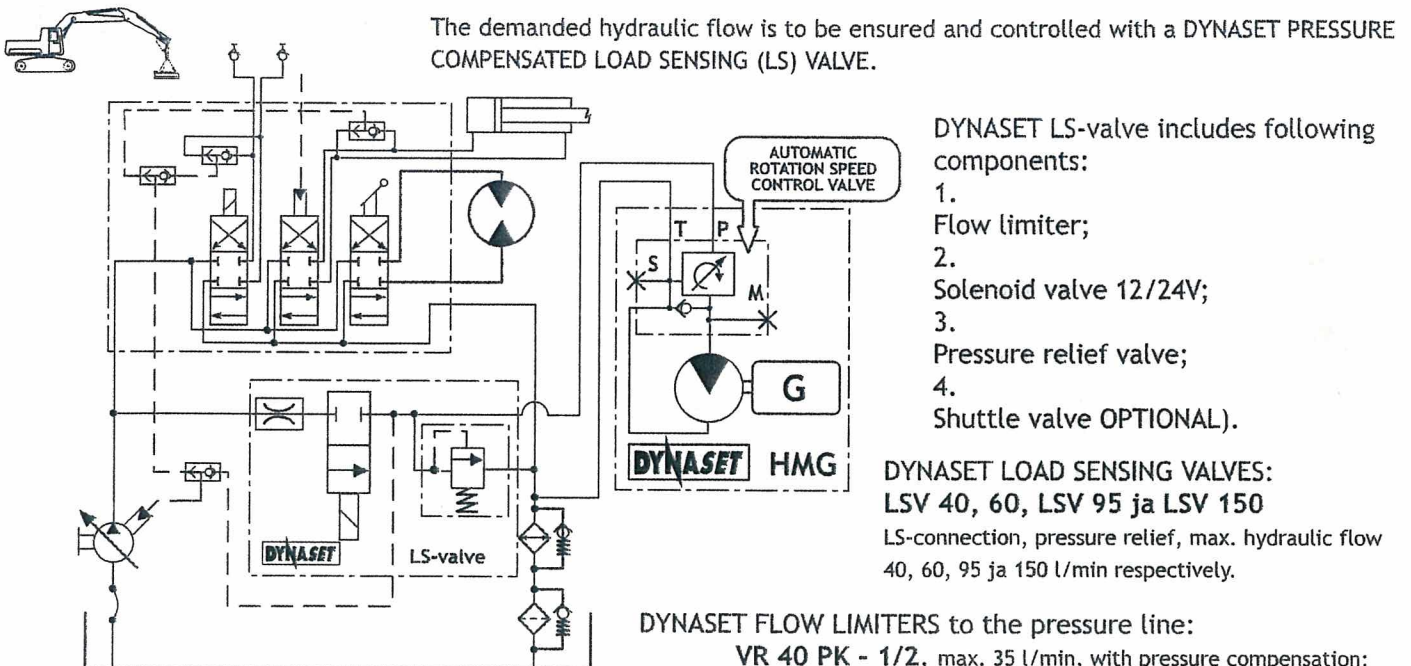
The demanded hydraulic flow is to be ensured and controlled with a DYNASET PRESSURE COMPENSATED LOAD SENSING (LS) VALVE.

AUTOMATIC ROTATION SPEED CONTROL VALVE

T P S M

G

DYNASET HMG

DYNASET LS-valve

DYNASET LS-valve includes following components:
1.
Flow limiter;
2.
Solenoid valve 12/24V;
3.
Pressure relief valve;
4.
Shuttle valve OPTIONAL).

DYNASET LOAD SENSING VALVES:
LSV 40, 60, LSV 95 ja LSV 150
LS-connection, pressure relief, max. hydraulic flow 40, 60, 95 ja 150 l/min respectively.

DYNASET FLOW LIMITERS to the pressure line:
VR 40 PK - 1/2, max. 35 l/min, with pressure compensation; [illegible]